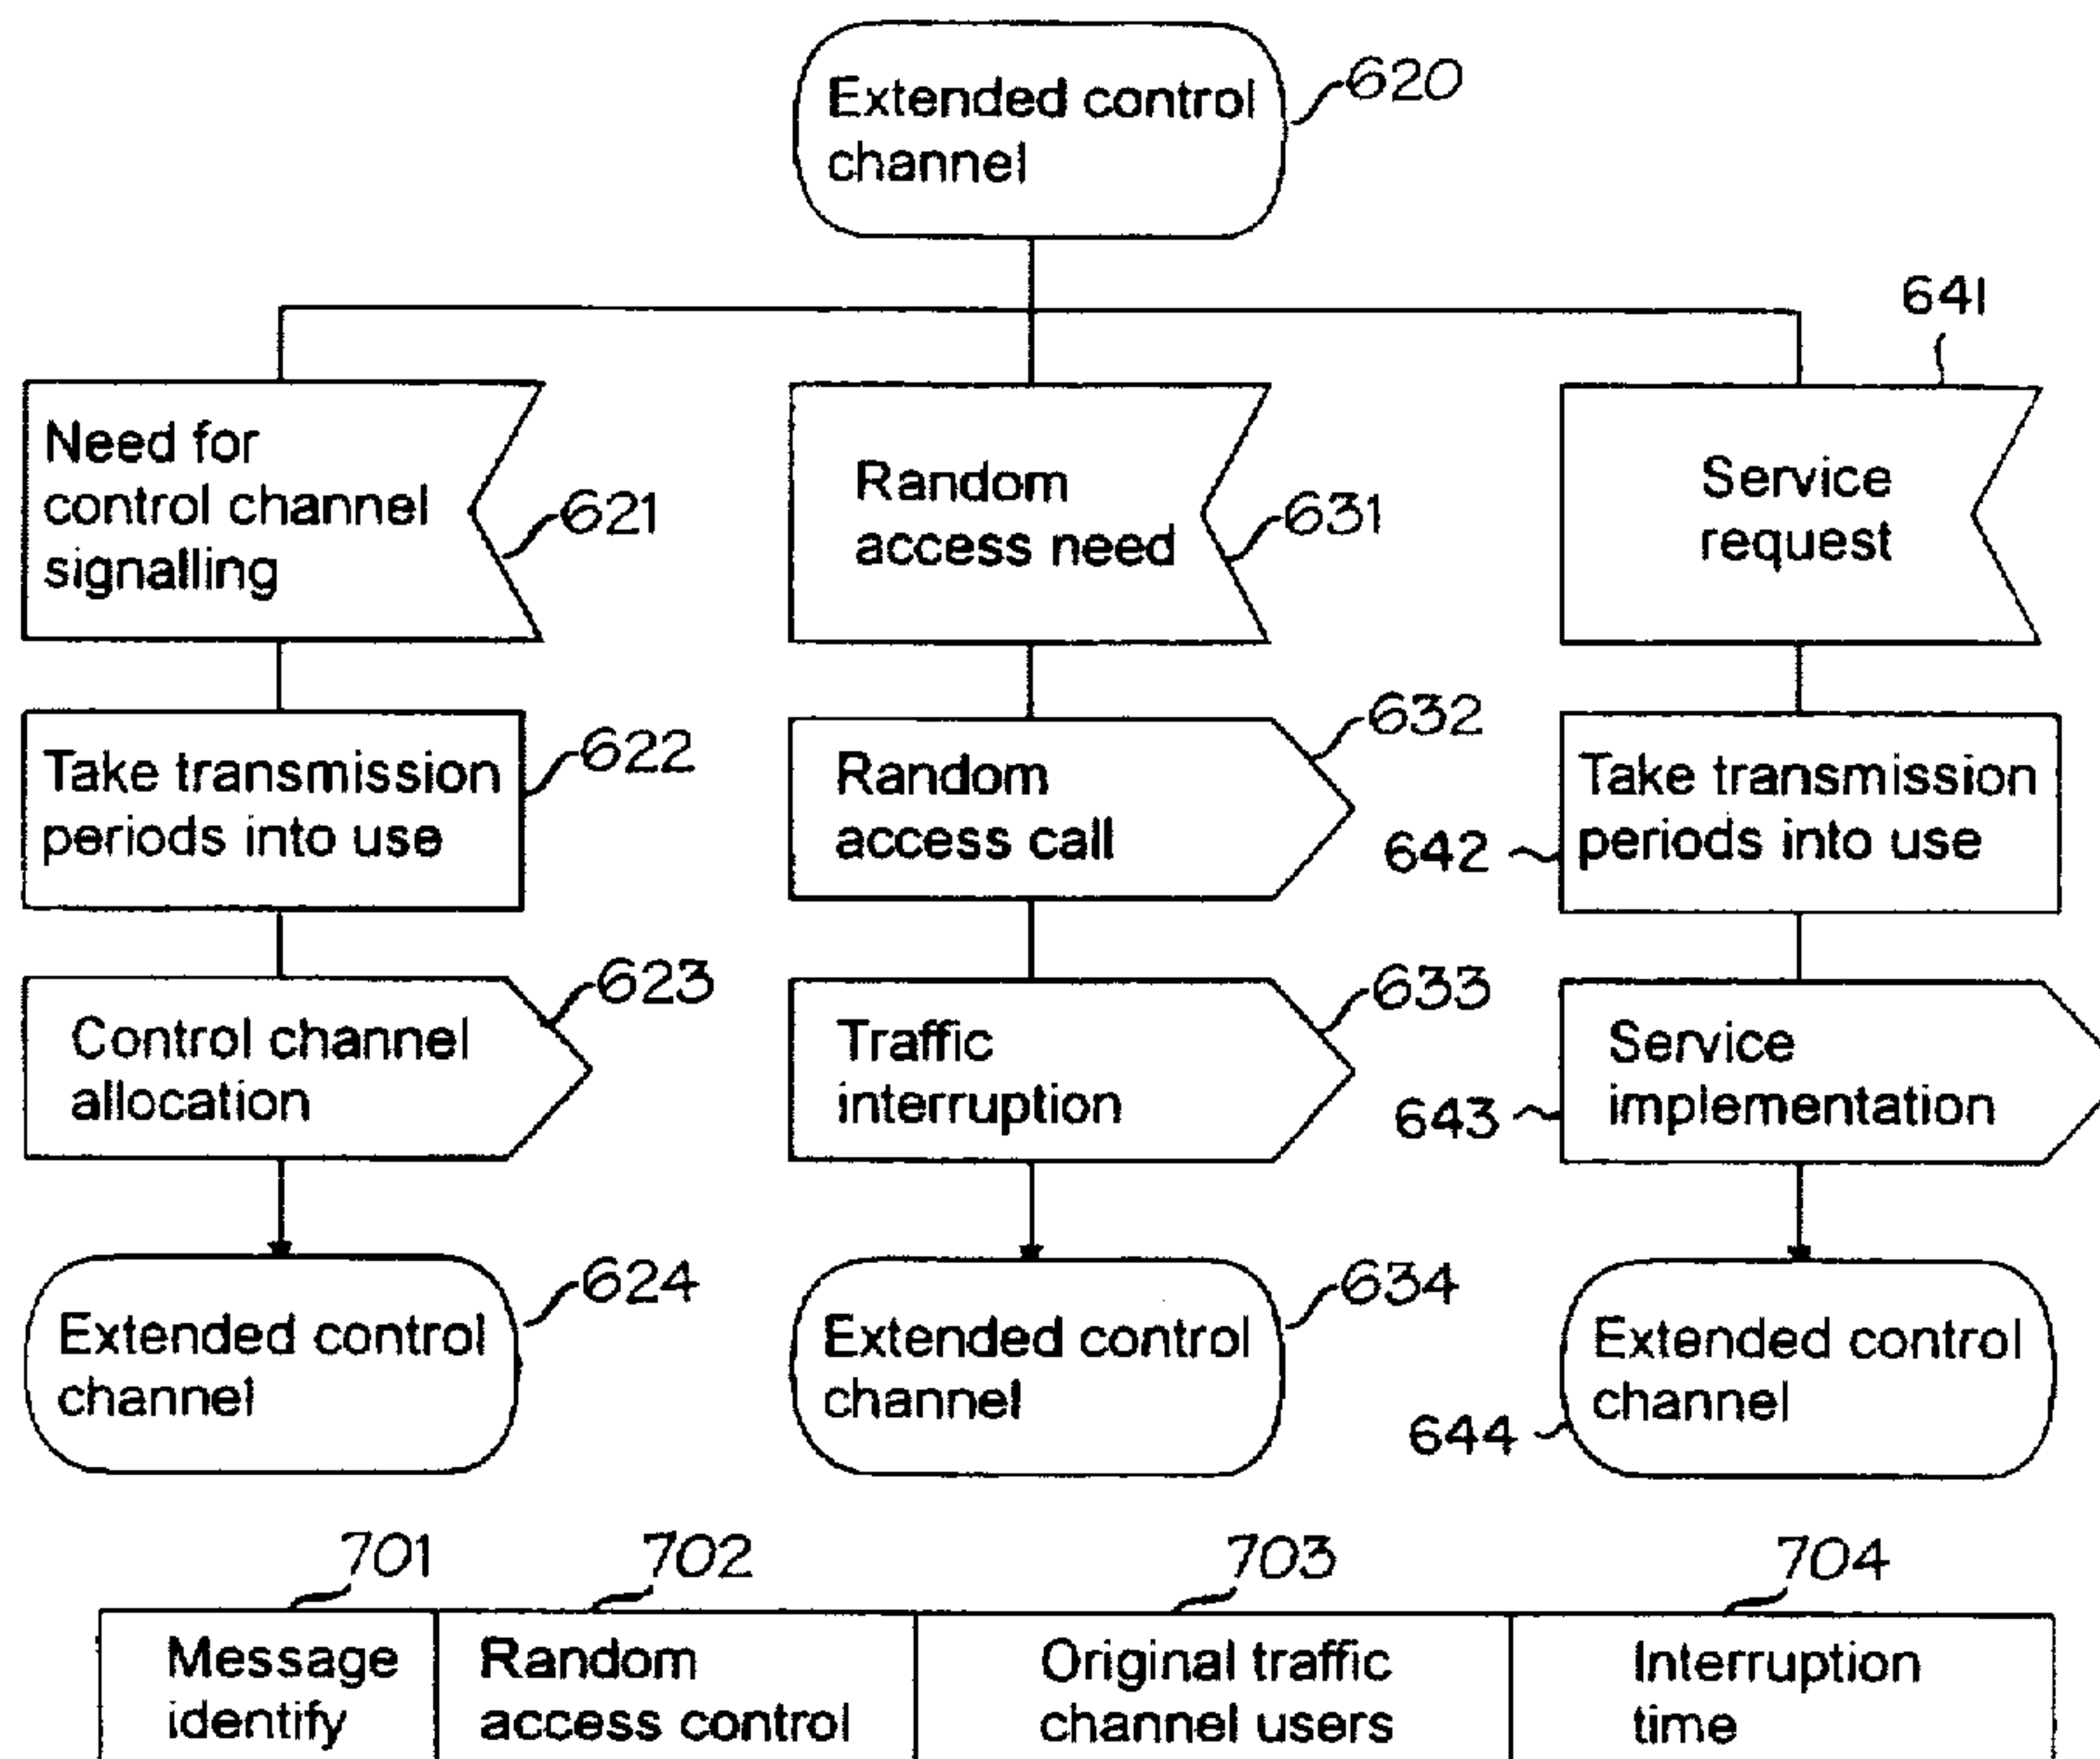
Extended control channel 620

Need for control channel signalling 621

Random access need 631

641 Service request

Take transmission periods into use 622

Random access call 632

642 Take transmission periods into use

Control channel allocation 623

Traffic interruption 633

643 Service implementation

Extended control channel 624

Extended control channel 634

644 Extended control channel

| 701 Message identify | 702 Random access control | 703 Original traffic channel users | 704 Interruption time |
|---|---|---|---|